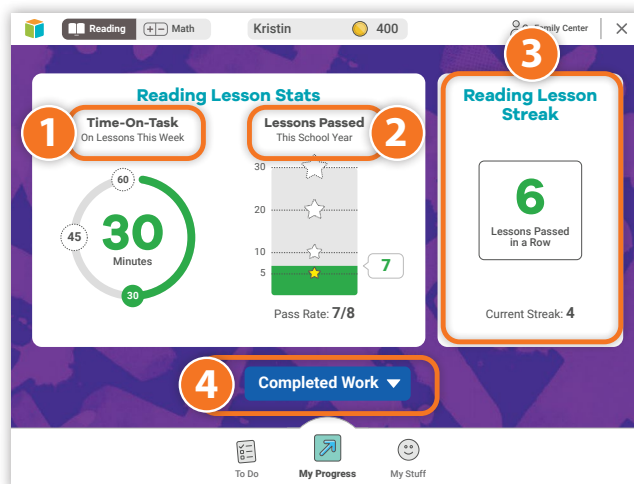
Reading
Math
Kristin
400
Family Center

Reading Lesson Stats

1
Time-On-Task
On Lessons This Week

60
45
30
Minutes
30

2
Lessons Passed
This School Year

30
20
10
5
7

Pass Rate: 7/8

3
Reading Lesson Streak

6
Lessons Passed in a Row

Current Streak: 4

4
Completed Work

To Do
My Progress
My Stuff